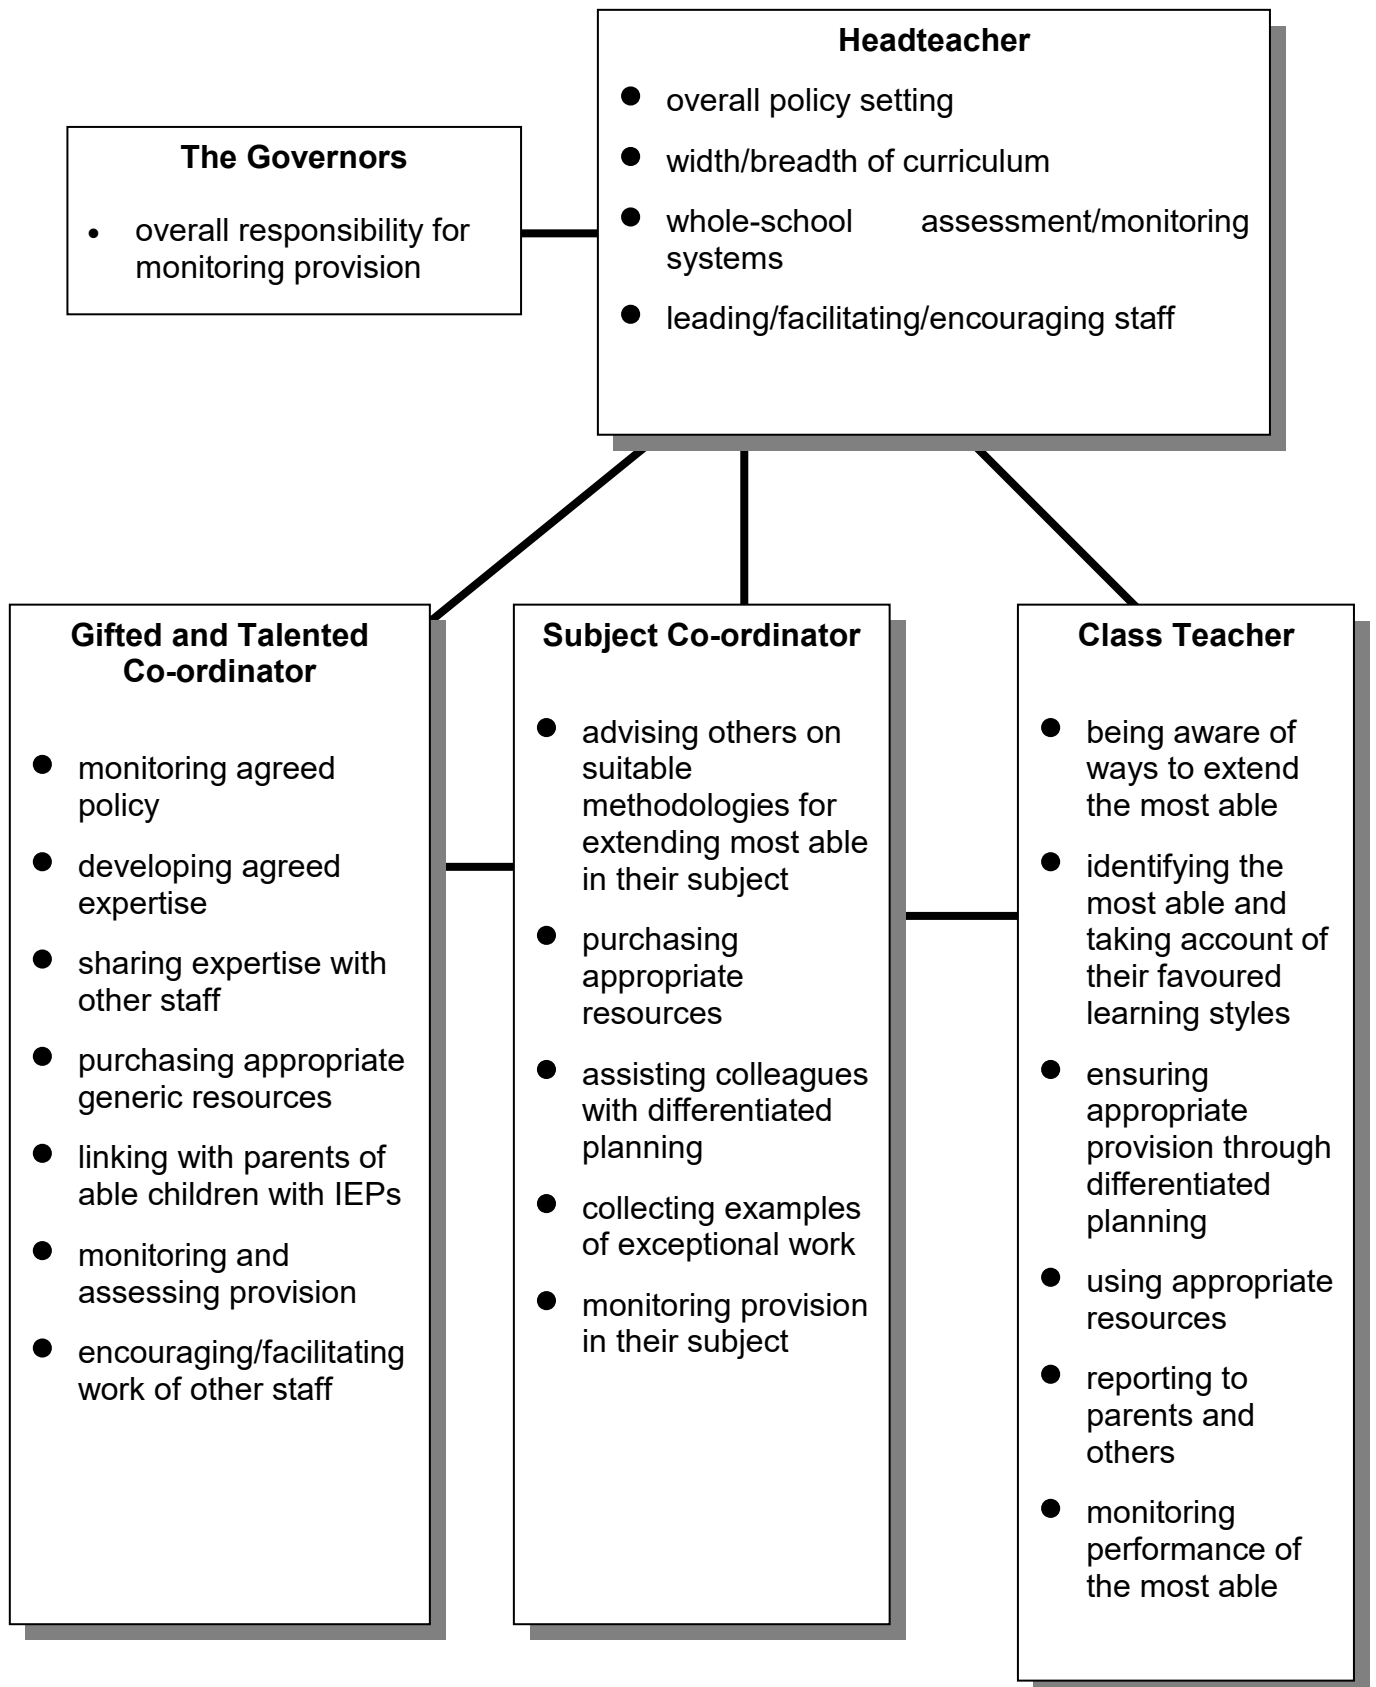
The Governors

- overall responsibility for monitoring provision

Headteacher

- overall policy setting
- width/breadth of curriculum
- whole-school assessment/monitoring systems
- leading/facilitating/encouraging staff

Gifted and Talented Co-ordinator

- monitoring agreed policy
- developing agreed expertise
- sharing expertise with other staff
- purchasing appropriate generic resources
- linking with parents of able children with IEPs
- monitoring and assessing provision
- encouraging/facilitating work of other staff

Subject Co-ordinator

- advising others on suitable methodologies for extending most able in their subject
- purchasing appropriate resources
- assisting colleagues with differentiated planning
- collecting examples of exceptional work
- monitoring provision in their subject

Class Teacher

- being aware of ways to extend the most able
- identifying the most able and taking account of their favoured learning styles
- ensuring appropriate provision through differentiated planning
- using appropriate resources
- reporting to parents and others
- monitoring performance of the most able